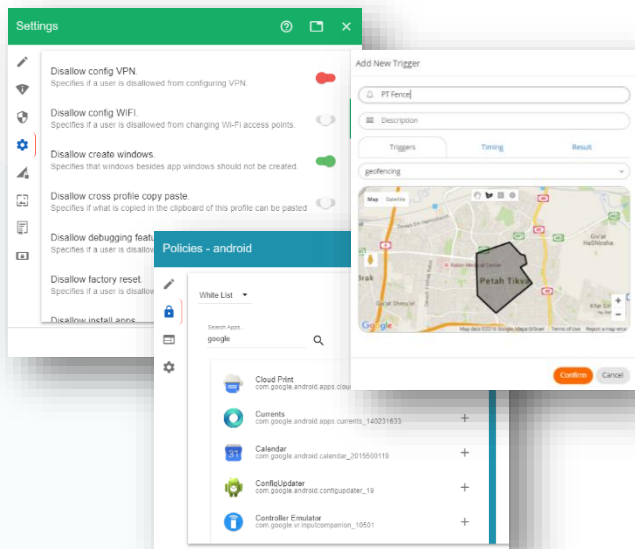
Settings

Disallow config VPN.
Specifies if a user is disallowed from configuring VPN.

Disallow config WIFI.
Specifies if a user is disallowed from changing Wi-Fi access points.

Disallow create windows.
Specifies that windows besides app windows should not be created.

Disallow cross profile copy paste.
Specifies if what is copied in the clipboard of this profile can be pasted

Disallow debugging featu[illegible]
Specifies if a user is disallo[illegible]

Disallow factory reset.
Specifies if a user is disallo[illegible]

Disallow install apps

Add New Trigger

PT Fence

Description

Triggers

Timing

Result

geofencing

Map Satellite

Petah Tikva

Google

Confirm

Cancel

Policies - android

White List

Search Apps...
google

Cloud Print
com.google.android.apps.cloud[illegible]

Currents
com.google.android.apps.currents_140231633

Calendar
com.google.android.calendar_2015500119

ConfigUpdater
com.google.android.configupdater_19

Controller Emulator
com.google.vr.inputcompanion_10501